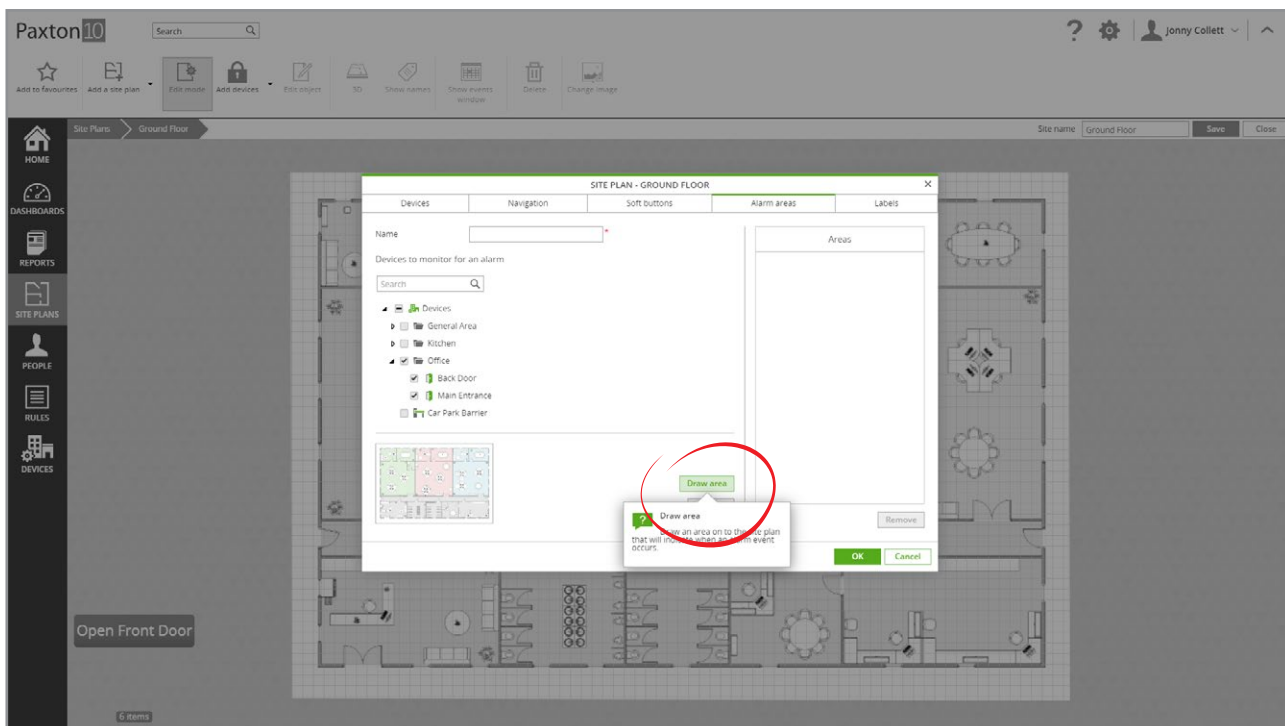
Paxton10 Search

Jonny Collett

Add to favourites Add a site plan Edit mode Add devices Edit object 3D Show names Show events window Delete Change image

HOME
DASHBOARDS
REPORTS
SITE PLANS
PEOPLE
RULES
DEVICES

Site Plans Ground Floor

Site name Ground Floor Save Close

SITE PLAN - GROUND FLOOR

| Devices | Navigation | Soft buttons | Alarm areas | Labels |
|---|---|---|---|---|

Name *

Devices to monitor for an alarm

Search

Devices
General Area
Kitchen
Office
Back Door
Main Entrance
Car Park Barrier

Areas

Draw area

Remove

Draw area
Draw an area on to the site plan that will indicate when an alarm event occurs.

OK Cancel

Open Front Door

6 items